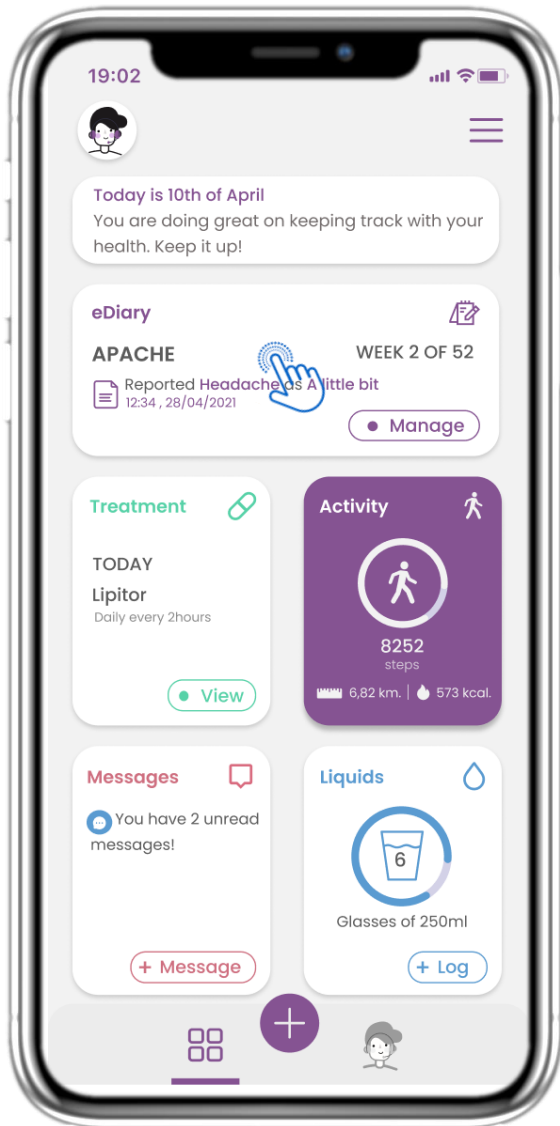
19:02

Today is 10th of April
You are doing great on keeping track with your health. Keep it up!

eDiary
APACHE
WEEK 2 OF 52
Reported Headache as A little bit
12:34 , 28/04/2021
Manage

Treatment
TODAY
Lipitor
Daily every 2hours
View

Activity
8252
steps
6,82 km. | 573 kcal.

Messages
You have 2 unread messages!
+ Message

Liquids
6
Glasses of 250ml
+ Log